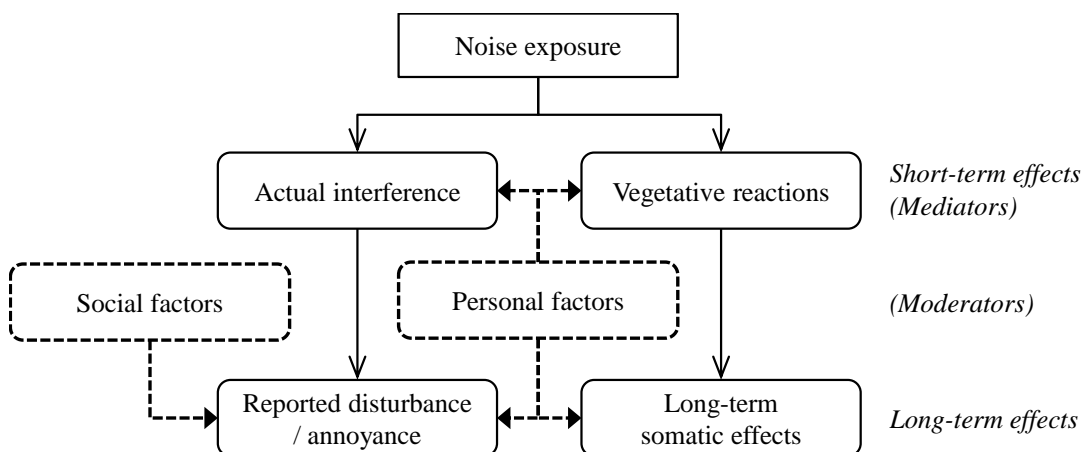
Noise exposure

Actual interference

Vegetative reactions

*Short-term effects (Mediators)*

Social factors

Personal factors

*(Moderators)*

Reported disturbance / annoyance

Long-term somatic effects

*Long-term effects*